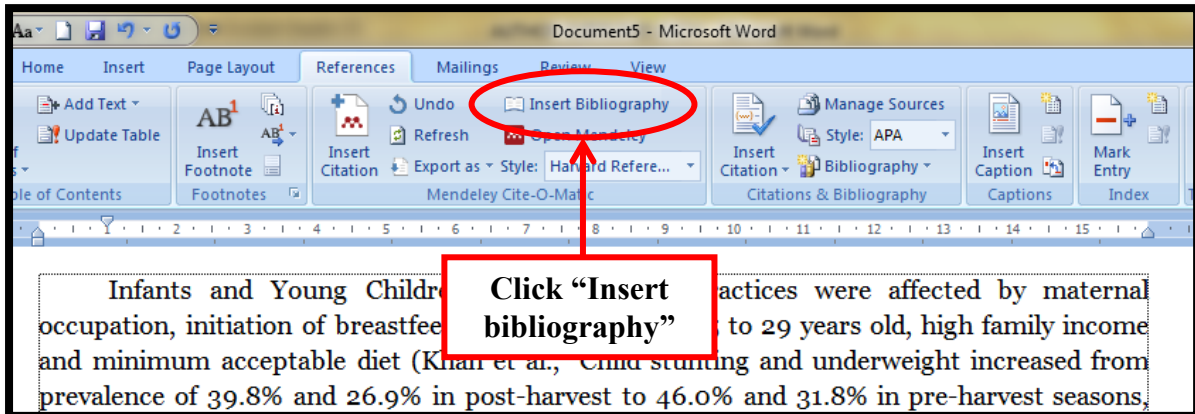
Aa Document5 - Microsoft Word

Home Insert Page Layout References Mailings Review View

Add Text Update Table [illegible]ble of Contents

AB Insert Footnote AB Footnotes

Insert Citation Undo Refresh Export as Insert Bibliography Open Mendeley Style: Harvard Refere... Mendeley Cite-O-Matic

Insert Citation Manage Sources Style: APA Bibliography Citations & Bibliography

Insert Caption Captions

Mark Entry Index

· 1 · 2 · 3 · 4 · 5 · 6 · 7 · 8 · 9 · 10 · 11 · 12 · 13 · 14 · 15 ·

Click "Insert bibliography"

Infants and Young Childre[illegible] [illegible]actices were affected by maternal occupation, initiation of breastfee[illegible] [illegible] to 29 years old, high family income and minimum acceptable diet (Khan et al., Child stunting and underweight increased from prevalence of 39.8% and 26.9% in post-harvest to 46.0% and 31.8% in pre-harvest seasons,